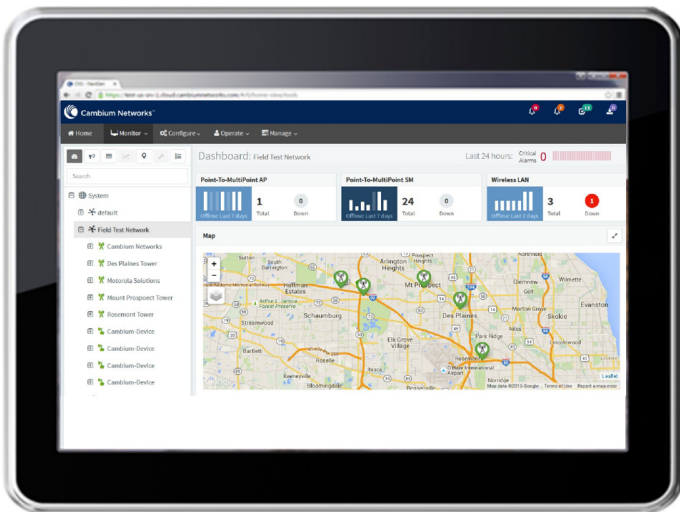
Cambium Networks

Home
Monitor
Configure
Operate
Manage

Search

System
default
Field Test Network
Cambium Networks
Des Plaines Tower
Motorola Solutions
Mount Prospect Tower
Rosemont Tower
Cambium-Device
Cambium-Device
Cambium-Device
Cambium-Device

Dashboard: Field Test Network

Last 24 hours: Critical Alarms 0

Point-To-MultiPoint AP
Offline Last 7 days
1
Total
0
Down

Point-To-MultiPoint SM
Offline Last 7 days
24
Total
0
Down

Wireless LAN
Offline Last 7 days
3
Total
1
Down

Map

+
−

Arlington Heights
Bartlett
Hoffman Estates
Mt Prospect
Glenview
Wilmette
Evanston
Schaumburg
Des Plaines
Morton Grove
Skokie
Streamwood
Elk Grove Village
Park Ridge
Roselle
Rosemont
Keeneyville
Bloomingdale
Norridge

Map data ©2015 Google
Terms of Use
Report a map error
Leaflet